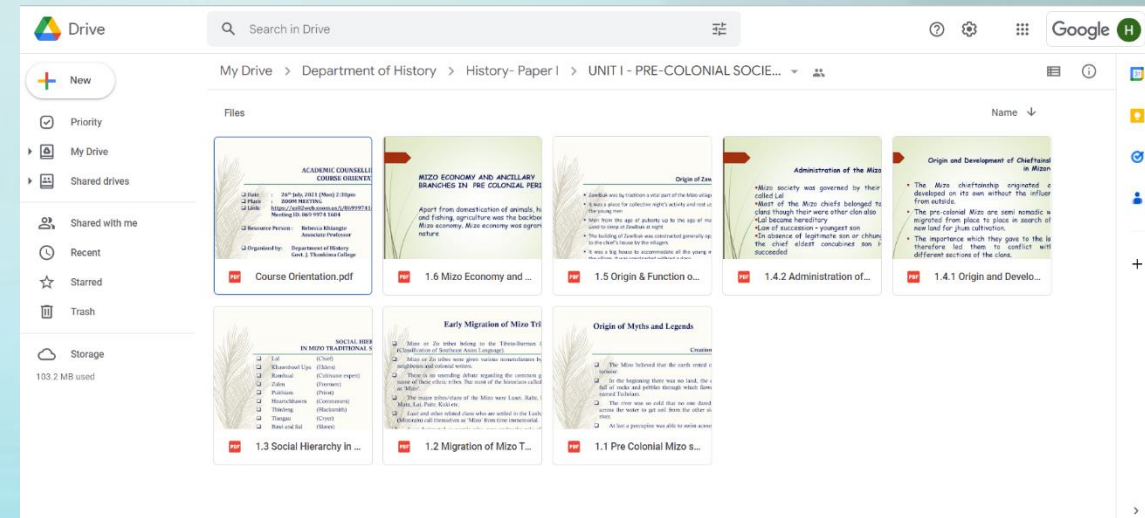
Drive

Search in Drive

Google H

New

Priority

My Drive

Shared drives

Shared with me

Recent

Starred

Trash

Storage

103.2 MB used

My Drive > Department of History > History- Paper I > UNIT I - PRE-COLONIAL SOCIE...

Files

Name

ACADEMIC COUNSELLI
COURSE ORIENTA

Date : 26th July, 2021 (Mon) 2:30pm
Place : ZOOM MEETING
Link : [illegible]
Meeting ID: 869 997 8 1604

Resource Person : Rebecca Khiangte
Associate Professor

Organised by : Department of History
Govt. J. Thankima College

Course Orientation.pdf

MIZO ECONOMY AND ANCILLARY BRANCHES IN PRE COLONIAL PERI

Apart from domestication of animals, h and fishing, agriculture was the backbo Mizo economy. Mizo economy was agrar nature

1.6 Mizo Economy and ...

Origin of Zaw

1.5 Origin & Function o...

Administration of the Mizo

•Mizo society was governed by their called Lal
•Most of the Mizo chiefs belonged to clans though their were other clan also
•Lal became hereditary
•Law of succession - youngest son
•In absence of legitimate son or chhun the chief eldest concubines son succeeded

1.4.2 Administration of...

Origin and Development of Chieftainsl in Mizo

• The Mizo chieftainship originated developed on its own without the influe from outside.
• The pre-colonial Mizo are semi nomadic migrated from place to place in search of new land for jhum cultivation.
• The importance which they gave to the therefore led them to conflict with different sections of the clans.

1.4.1 Origin and Develo...

SOCIAL HIER
IN MIZO TRADITIONAL S

Lal (Chief)
Khawchhiar Upa (Elders)
Ramhual (Cultivator expert)
Zalen (Freemen)
Puithiam (Priest)
Hnamchhawn (Commoners)
Thirdeng (Blacksmith)
Tlangau (Crier)
Bawi and Sal (Slaves)

1.3 Social Hierarchy in ...

Early Migration of Mizo Tri

1.2 Migration of Mizo T...

Origin of Myths and Legends

Creation

1.1 Pre Colonial Mizo s...